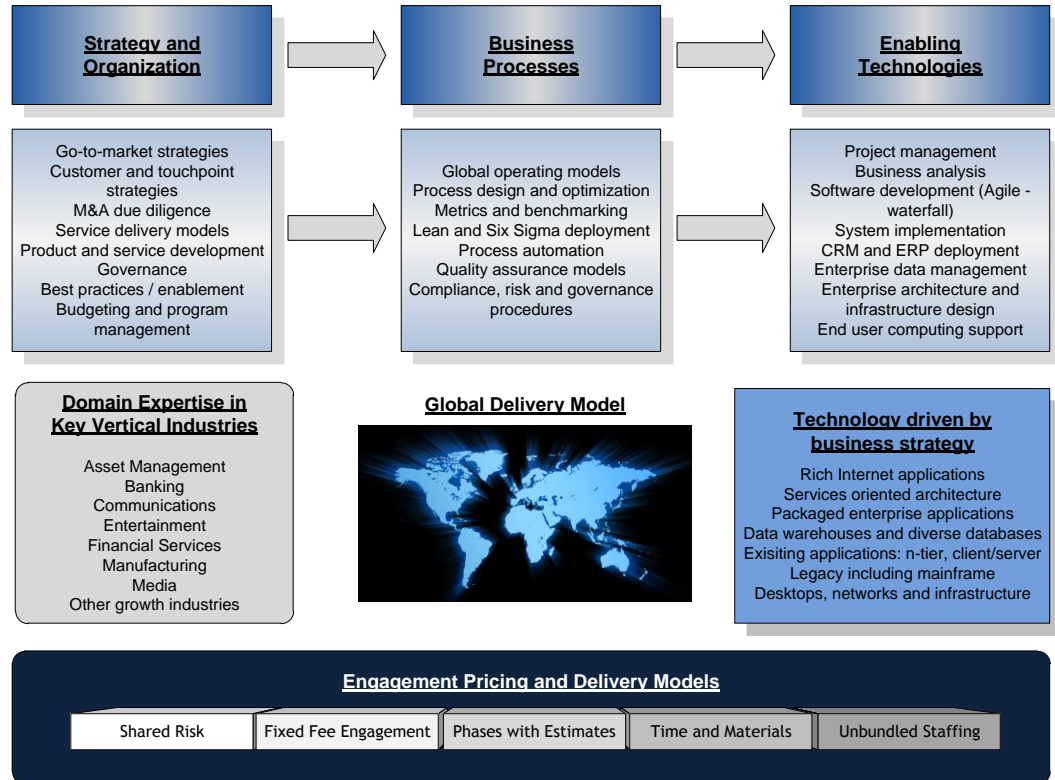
Strategy and Organization

Business Processes

Enabling Technologies

Go-to-market strategies
Customer and touchpoint strategies
M&A due diligence
Service delivery models
Product and service development
Governance
Best practices / enablement
Budgeting and program management

Global operating models
Process design and optimization
Metrics and benchmarking
Lean and Six Sigma deployment
Process automation
Quality assurance models
Compliance, risk and governance procedures

Project management
Business analysis
Software development (Agile - waterfall)
System implementation
CRM and ERP deployment
Enterprise data management
Enterprise architecture and infrastructure design
End user computing support

Domain Expertise in Key Vertical Industries

Asset Management
Banking
Communications
Entertainment
Financial Services
Manufacturing
Media
Other growth industries

Global Delivery Model

Technology driven by business strategy

Rich Internet applications
Services oriented architecture
Packaged enterprise applications
Data warehouses and diverse databases
Exisiting applications: n-tier, client/server
Legacy including mainframe
Desktops, networks and infrastructure

Engagement Pricing and Delivery Models

| Shared Risk | Fixed Fee Engagement | Phases with Estimates | Time and Materials | Unbundled Staffing |